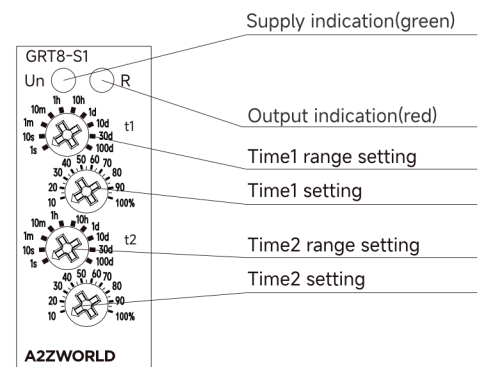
GRT8-S1
Un
R

Supply indication(green)

Output indication(red)

1h 10h
10m 1d
1m 10d
10s 30d
1s 100d
t1

Time1 range setting

40 50 60 70
30 80
20 90
10 100%

Time1 setting

1h 10h
10m 1d
1m 10d
10s 30d
1s 100d
t2

Time2 range setting

40 50 60 70
30 80
20 90
10 100%

Time2 setting

A2ZWORLD